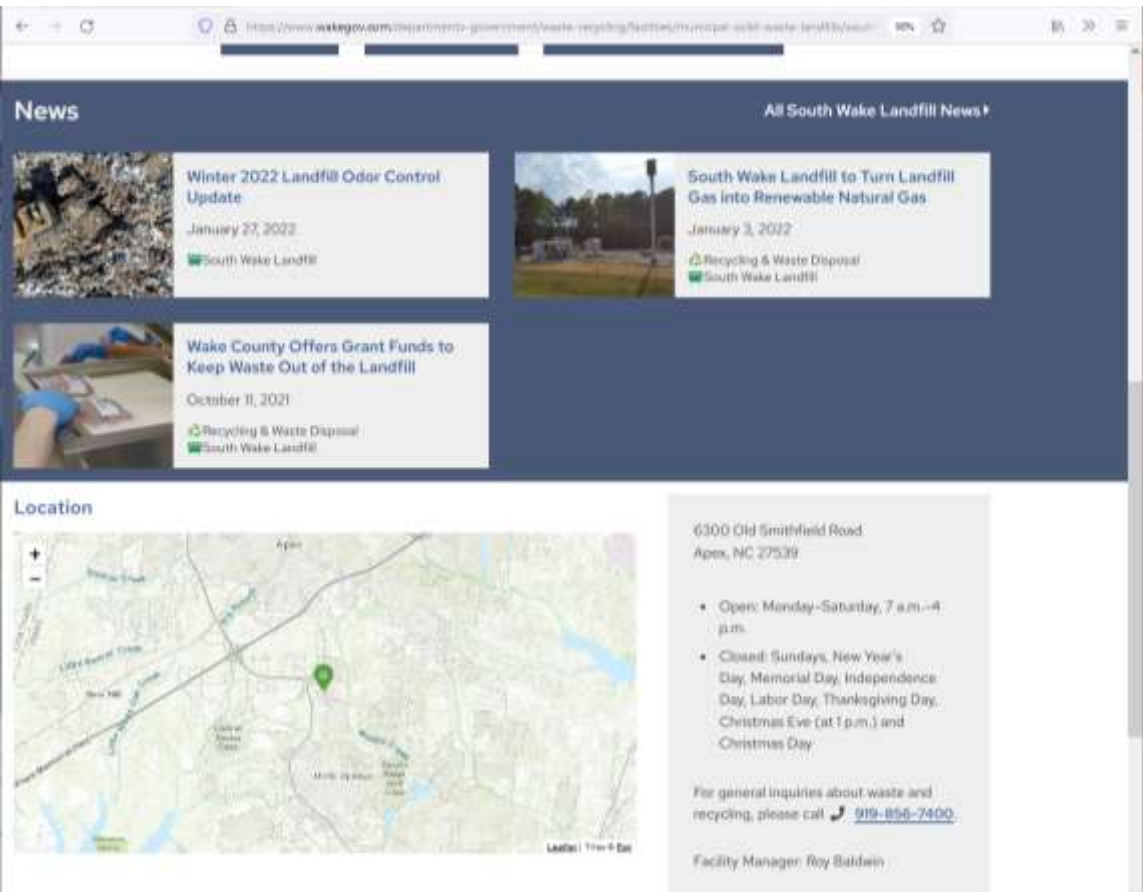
https://www.wakegov.com/departments-government/waste-recycling/facilities/municipal-solid-waste-landfills/south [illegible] 90%

News

All South Wake Landfill News

Winter 2022 Landfill Odor Control Update

January 27, 2022

South Wake Landfill

South Wake Landfill to Turn Landfill Gas into Renewable Natural Gas

January 3, 2022

Recycling & Waste Disposal
South Wake Landfill

Wake County Offers Grant Funds to Keep Waste Out of the Landfill

October 11, 2021

Recycling & Waste Disposal
South Wake Landfill

Location

+
−

Apex

Leaflet | Tiles © Esri

6300 Old Smithfield Road
Apex, NC 27539

- Open: Monday–Saturday, 7 a.m.–4 p.m.
- Closed: Sundays, New Year's Day, Memorial Day, Independence Day, Labor Day, Thanksgiving Day, Christmas Eve (at 1 p.m.) and Christmas Day

For general inquiries about waste and recycling, please call 919-856-7400.

Facility Manager: Roy Baldwin